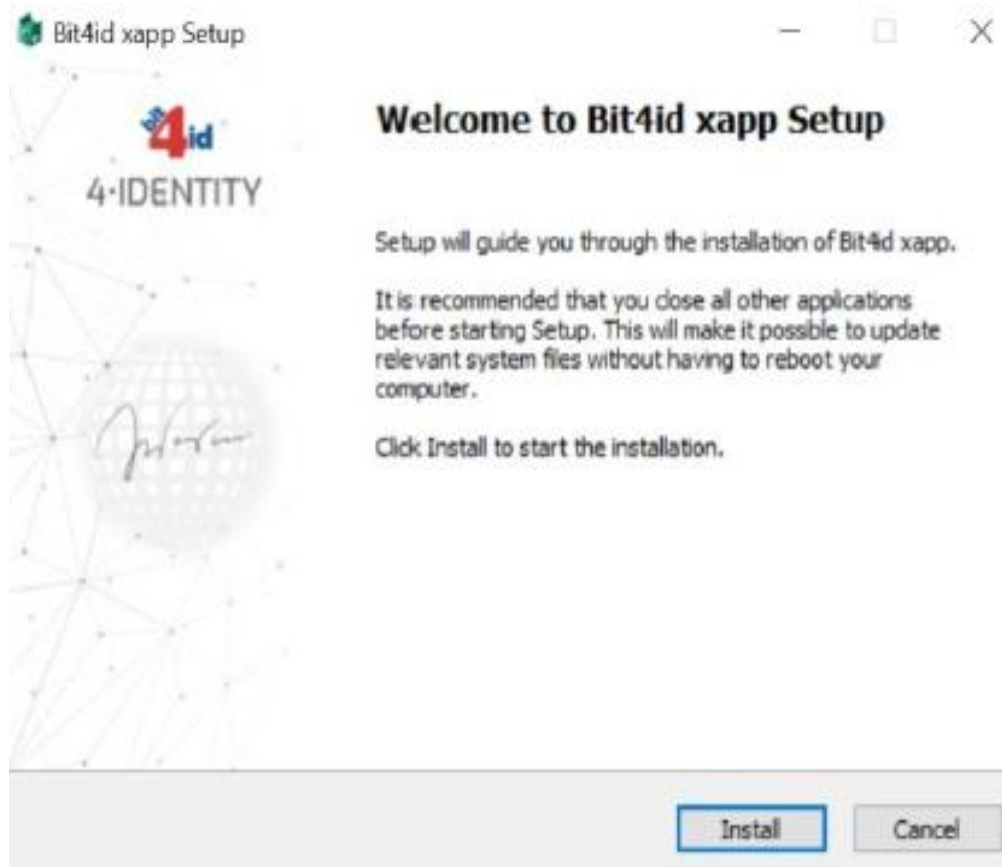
Bit4id xapp Setup

4id
4·IDENTITY

Welcome to Bit4id xapp Setup

Setup will guide you through the installation of Bit4id xapp.

It is recommended that you close all other applications before starting Setup. This will make it possible to update relevant system files without having to reboot your computer.

Click Install to start the installation.

Install Cancel